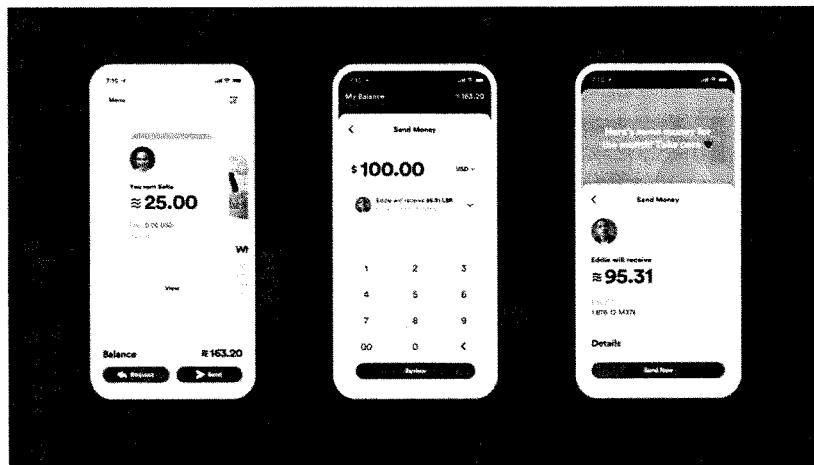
7:15

Menu

You sent Sofia

≈25.00

5.00 USD

View

Wh

Balance

≈163.20

Request

Send

7:15

My Balance

≈163.20

Send Money

$100.00

USD

Eddie will receive 95.31 LBR

1

2

3

4

5

6

7

8

9

00

0

<

Review

7:15

Here's some money for the month! Take care

<

Send Money

Eddie will receive

≈95.31

1,876.12 MXN

Details

Send Now